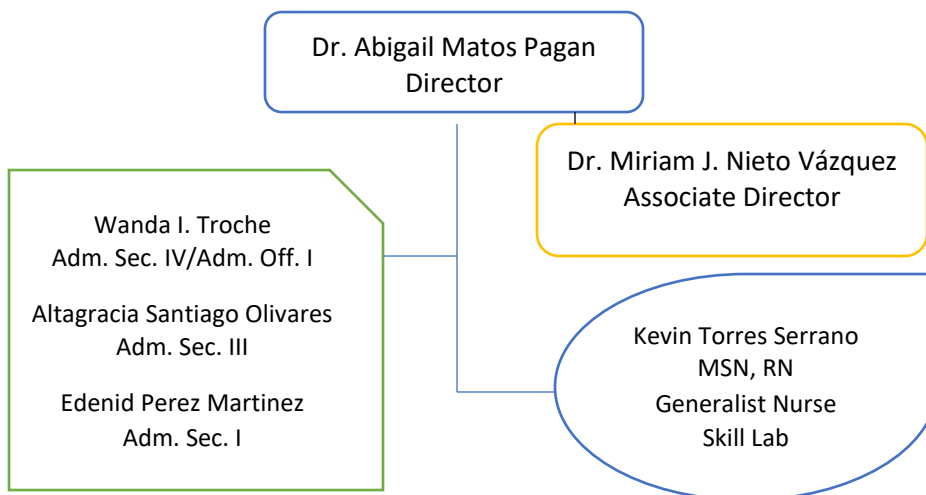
Dr. Abigail Matos Pagan
Director

Dr. Miriam J. Nieto Vázquez
Associate Director

Wanda I. Troche
Adm. Sec. IV/Adm. Off. I

Altagracia Santiago Olivares
Adm. Sec. III

Edenid Perez Martinez
Adm. Sec. I

Kevin Torres Serrano
MSN, RN
Generalist Nurse
Skill Lab